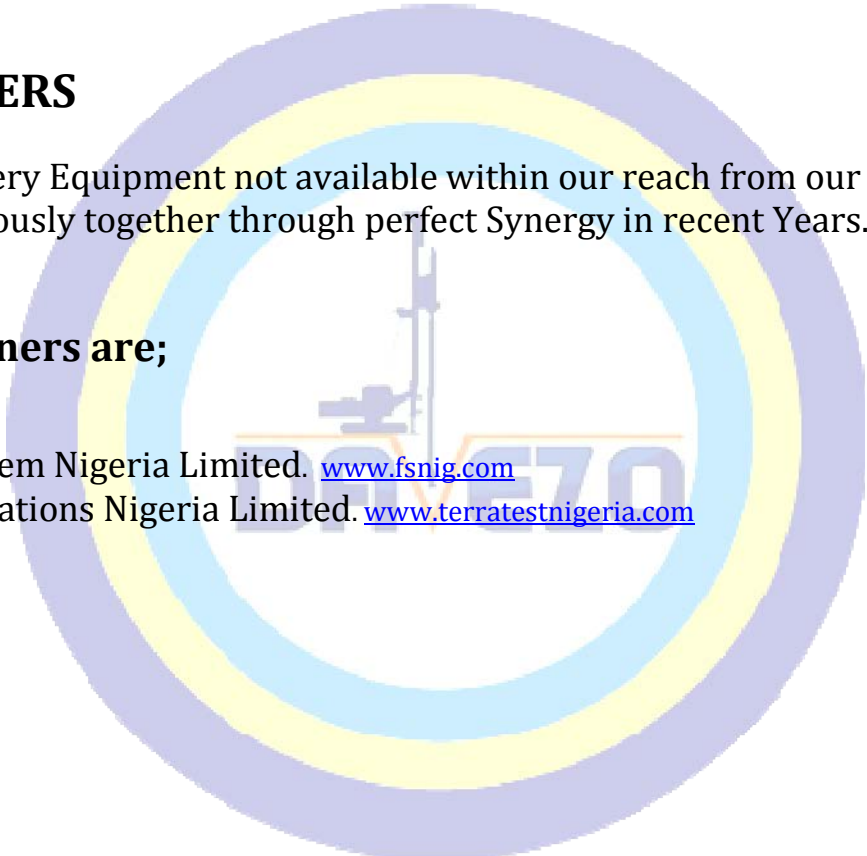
ERS

ery Equipment not available within our reach from our ously together through perfect Synergy in recent Years.

ners are;

em Nigeria Limited. www.fsnig.com
ations Nigeria Limited. www.terratestnigeria.com

DAYEZO